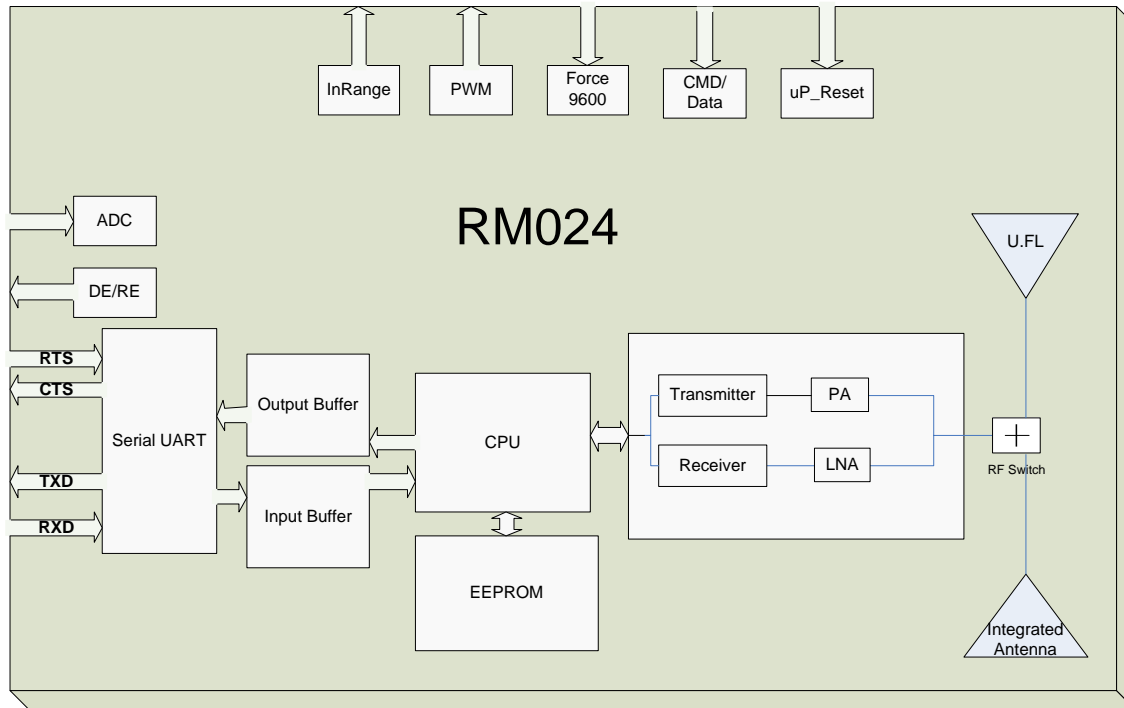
InRange

PWM

Force 9600

CMD/ Data

uP_Reset

RM024

ADC

DE/RE

U.FL

RTS

CTS

Serial UART

Output Buffer

CPU

Transmitter

PA

Receiver

LNA

RF Switch

TXD

RXD

Input Buffer

EEPROM

Integrated Antenna